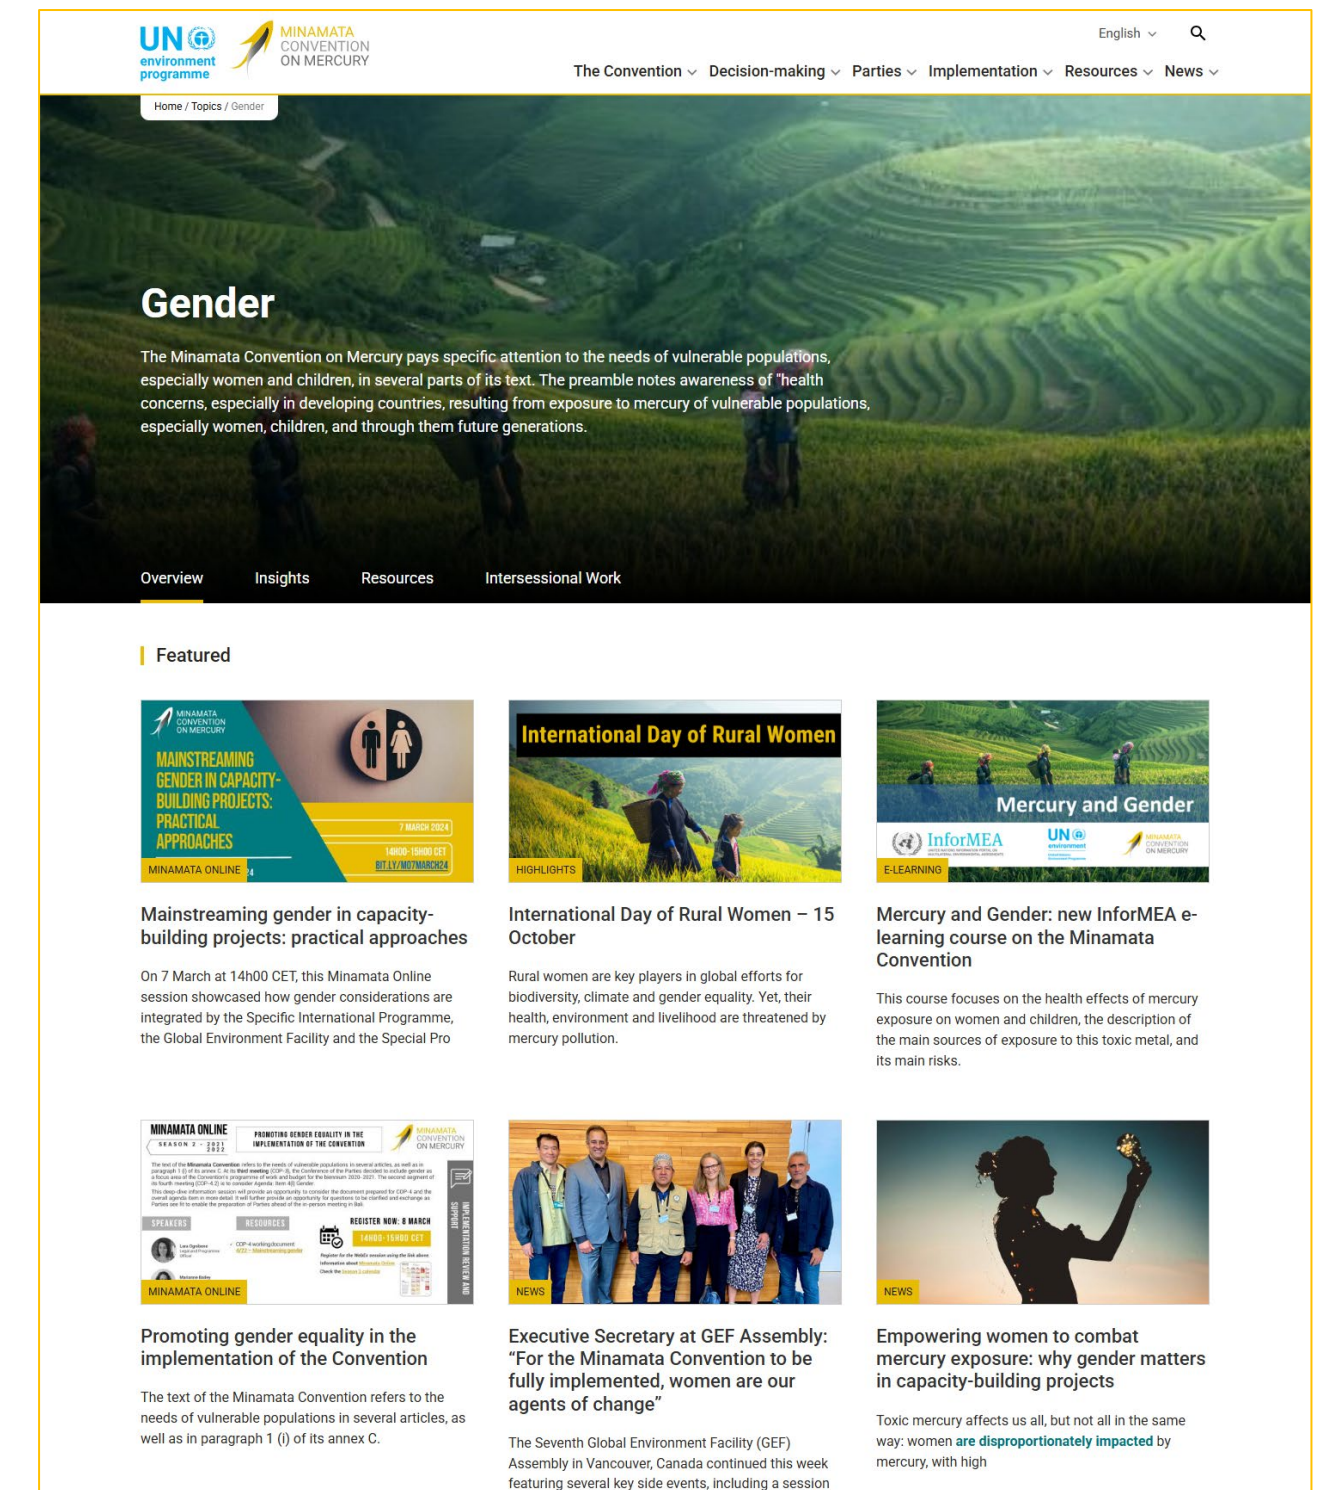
UN environment programme

MINAMATA CONVENTION ON MERCURY

English

The Convention Decision-making Parties Implementation Resources News

Home / Topics / Gender

Gender

The Minamata Convention on Mercury pays specific attention to the needs of vulnerable populations, especially women and children, in several parts of its text. The preamble notes awareness of "health concerns, especially in developing countries, resulting from exposure to mercury of vulnerable populations, especially women, children, and through them future generations.

Overview Insights Resources Intersessional Work

Featured

MINAMATA CONVENTION ON MERCURY
MAINSTREAMING GENDER IN CAPACITY-BUILDING PROJECTS: PRACTICAL APPROACHES
7 MARCH 2024
14H00-15H00 CET
BIT.LY/MO7MARCH24
MINAMATA ONLINE

Mainstreaming gender in capacity-building projects: practical approaches

On 7 March at 14h00 CET, this Minamata Online session showcased how gender considerations are integrated by the Specific International Programme, the Global Environment Facility and the Special Pro

International Day of Rural Women
HIGHLIGHTS

International Day of Rural Women – 15 October

Rural women are key players in global efforts for biodiversity, climate and gender equality. Yet, their health, environment and livelihood are threatened by mercury pollution.

Mercury and Gender
InforMEA
UN environment
MINAMATA CONVENTION ON MERCURY
E-LEARNING

Mercury and Gender: new InforMEA e-learning course on the Minamata Convention

This course focuses on the health effects of mercury exposure on women and children, the description of the main sources of exposure to this toxic metal, and its main risks.

MINAMATA ONLINE
SEASON 2 - 2021 2022
PROMOTING GENDER EQUALITY IN THE IMPLEMENTATION OF THE CONVENTION
MINAMATA CONVENTION ON MERCURY
SPEAKERS
RESOURCES
REGISTER NOW: 8 MARCH
14H00-15H00 CET
IMPLEMENTATION REVIEW AND SUPPORT
MINAMATA ONLINE

Promoting gender equality in the implementation of the Convention

The text of the Minamata Convention refers to the needs of vulnerable populations in several articles, as well as in paragraph 1 (i) of its annex C.

NEWS

Executive Secretary at GEF Assembly: “For the Minamata Convention to be fully implemented, women are our agents of change”

The Seventh Global Environment Facility (GEF) Assembly in Vancouver, Canada continued this week featuring several key side events, including a session

NEWS

Empowering women to combat mercury exposure: why gender matters in capacity-building projects

Toxic mercury affects us all, but not all in the same way: women are disproportionately impacted by mercury, with high